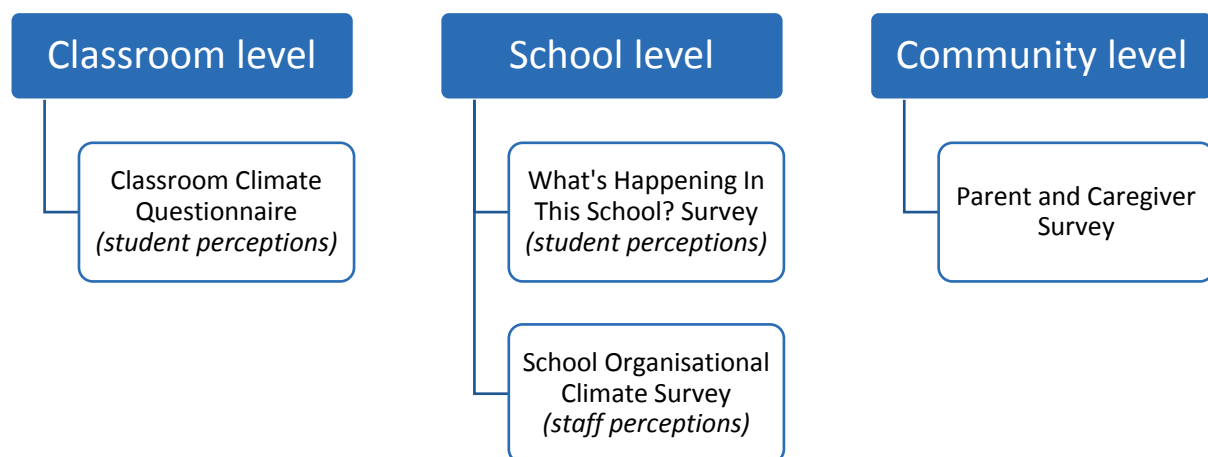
Classroom level

Classroom Climate Questionnaire *(student perceptions)*

School level

What's Happening In This School? Survey *(student perceptions)*

School Organisational Climate Survey *(staff perceptions)*

Community level

Parent and Caregiver Survey